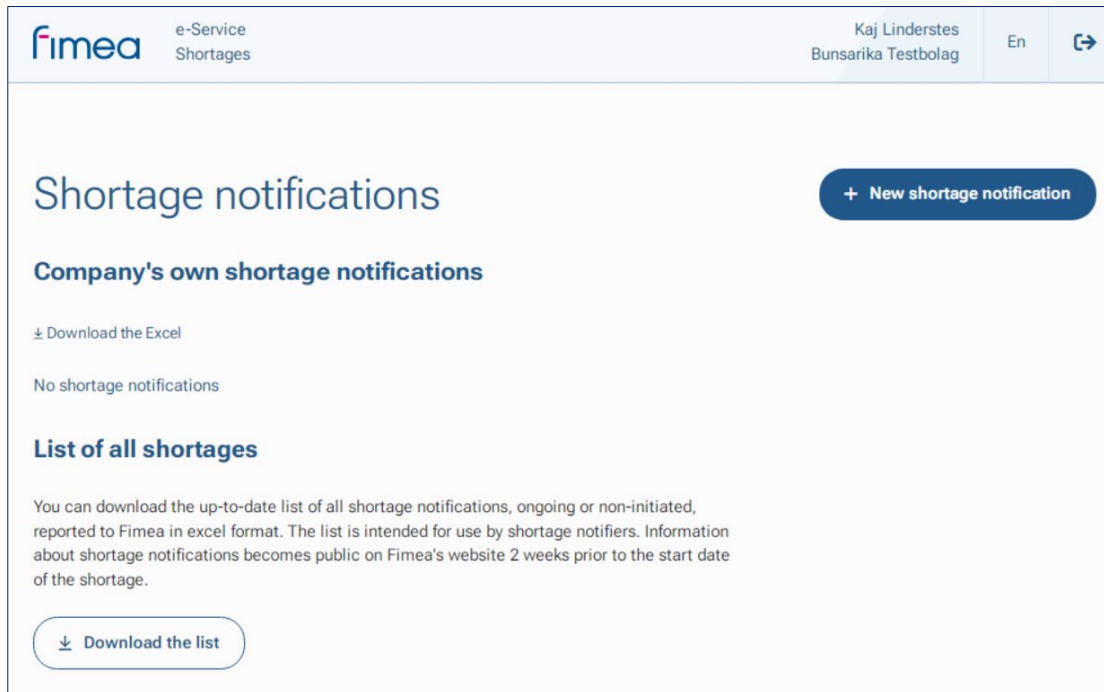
fimea

e-Service
Shortages

Kaj Linderstes
Bunsarika Testbolag

En

Shortage notifications

+ New shortage notification

Company's own shortage notifications

Download the Excel

No shortage notifications

List of all shortages

You can download the up-to-date list of all shortage notifications, ongoing or non-initiated, reported to Fimea in excel format. The list is intended for use by shortage notifiers. Information about shortage notifications becomes public on Fimea's website 2 weeks prior to the start date of the shortage.

Download the list